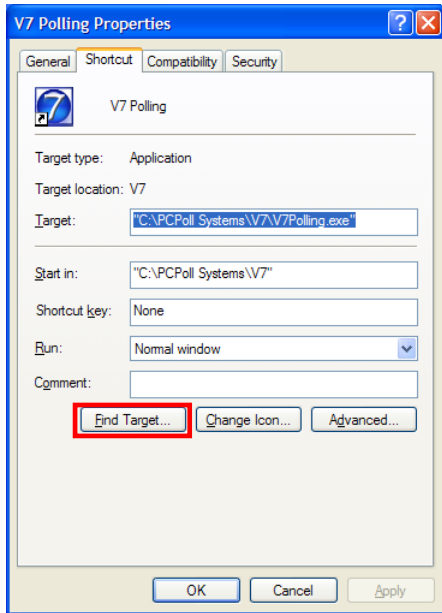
V7 Polling Properties

General | Shortcut | Compatibility | Security

V7 Polling

Target type: Application

Target location: V7

Target: "C:\PCPoll Systems\V7\V7Polling.exe"

Start in: "C:\PCPoll Systems\V7"

Shortcut key: None

Run: Normal window

Comment:

Find Target... | Change Icon... | Advanced...

OK | Cancel | Apply